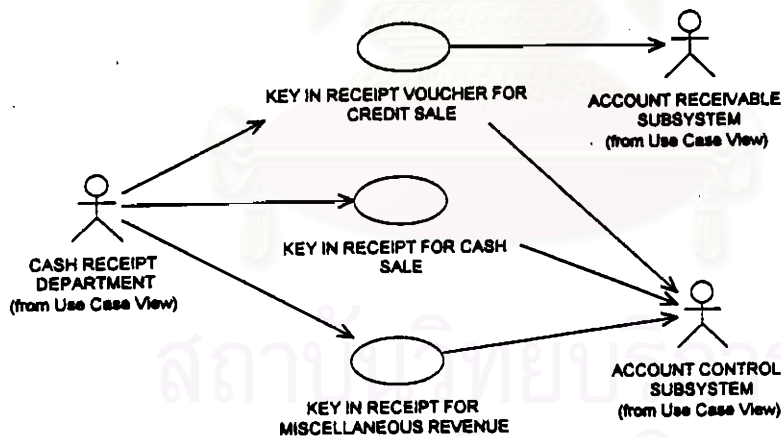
KEY IN RECEIPT VOUCHER FOR CREDIT SALE

ACCOUNT RECEIVABLE SUBSYSTEM
(from Use Case View)

CASH RECEIPT DEPARTMENT
(from Use Case View)

KEY IN RECEIPT FOR CASH SALE

KEY IN RECEIPT FOR MISCELLANEOUS REVENUE

ACCOUNT CONTROL SUBSYSTEM
(from Use Case View)

สถาบันวิทยบริการ